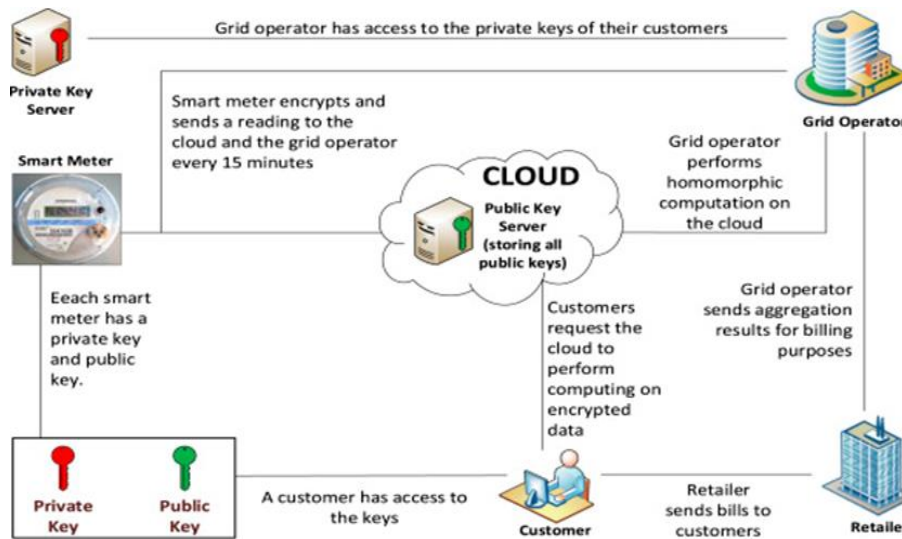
Grid operator has access to the private keys of their customers

Private Key Server

Grid Operator

Smart meter encrypts and sends a reading to the cloud and the grid operator every 15 minutes

Smart Meter

Grid operator performs homomorphic computation on the cloud

CLOUD

Public Key Server (storing all public keys)

Eeach smart meter has a private key and public key.

Customers request the cloud to perform computing on encrypted data

Grid operator sends aggregation results for billing purposes

Private Key

Public Key

A customer has access to the keys

Customer

Retailer sends bills to customers

Retailer